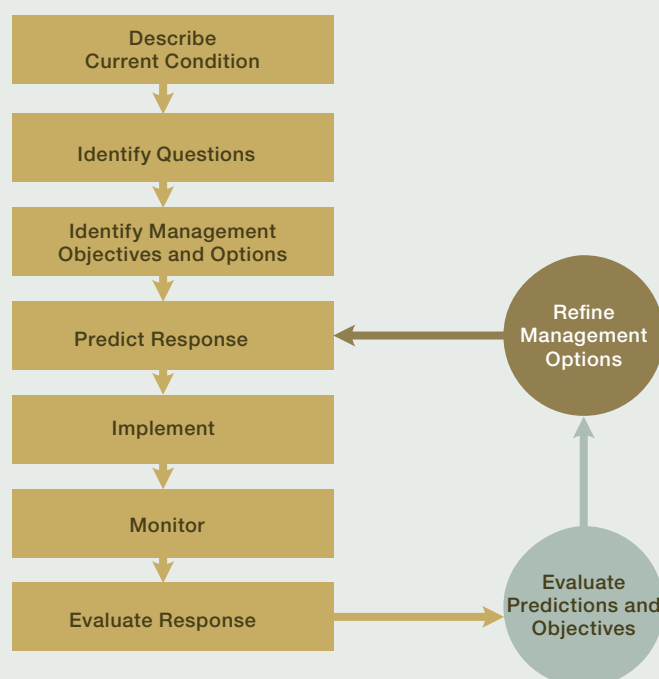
Describe Current Condition

Identify Questions

Identify Management Objectives and Options

Predict Response

Implement

Monitor

Evaluate Response

Refine Management Options

Evaluate Predictions and Objectives